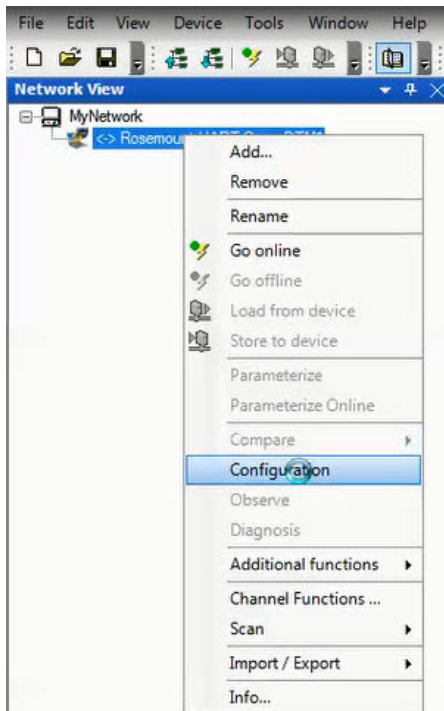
File Edit View Device Tools Window Help

Network View

MyNetwork

<> Rosemou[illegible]

Add...
Remove
Rename
Go online
Go offline
Load from device
Store to device
Parameterize
Parameterize Online
Compare
Configuration
Observe
Diagnosis
Additional functions
Channel Functions ...
Scan
Import / Export
Info...